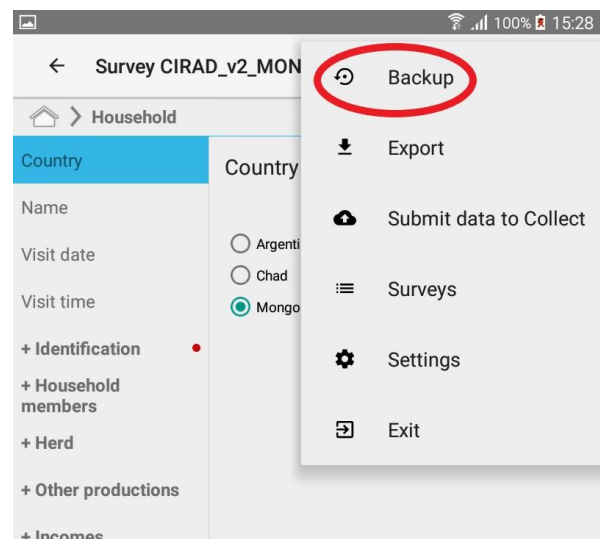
100% 15:28

Survey CIRAD_v2_MON

Household

Country
Name
Visit date
Visit time
+ Identification
+ Household members
+ Herd
+ Other productions
+ Incomes

Country

Argenti
Chad
Mongo

Backup
Export
Submit data to Collect
Surveys
Settings
Exit